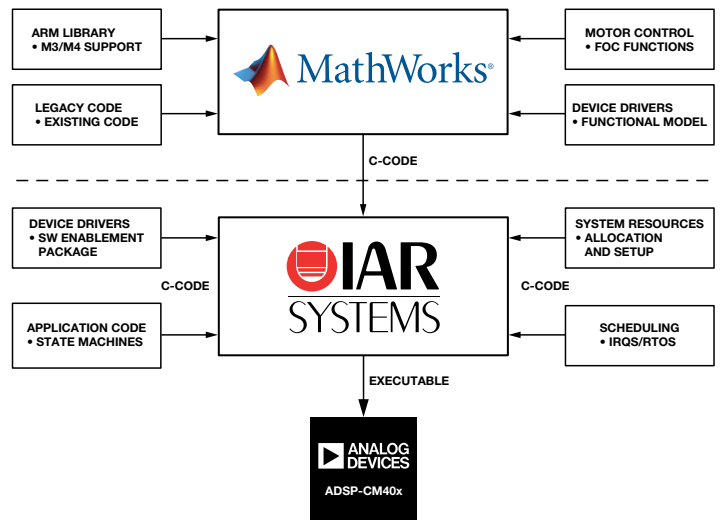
ARM LIBRARY
• M3/M4 SUPPORT

LEGACY CODE
• EXISTING CODE

MathWorks®

MOTOR CONTROL
• FOC FUNCTIONS

DEVICE DRIVERS
• FUNCTIONAL MODEL

C-CODE

DEVICE DRIVERS
• SW ENABLEMENT PACKAGE

APPLICATION CODE
• STATE MACHINES

C-CODE

IAR SYSTEMS

C-CODE

SYSTEM RESOURCES
• ALLOCATION AND SETUP

SCHEDULING
• IRQS/RTOS

EXECUTABLE

ANALOG DEVICES

ADSP-CM40x